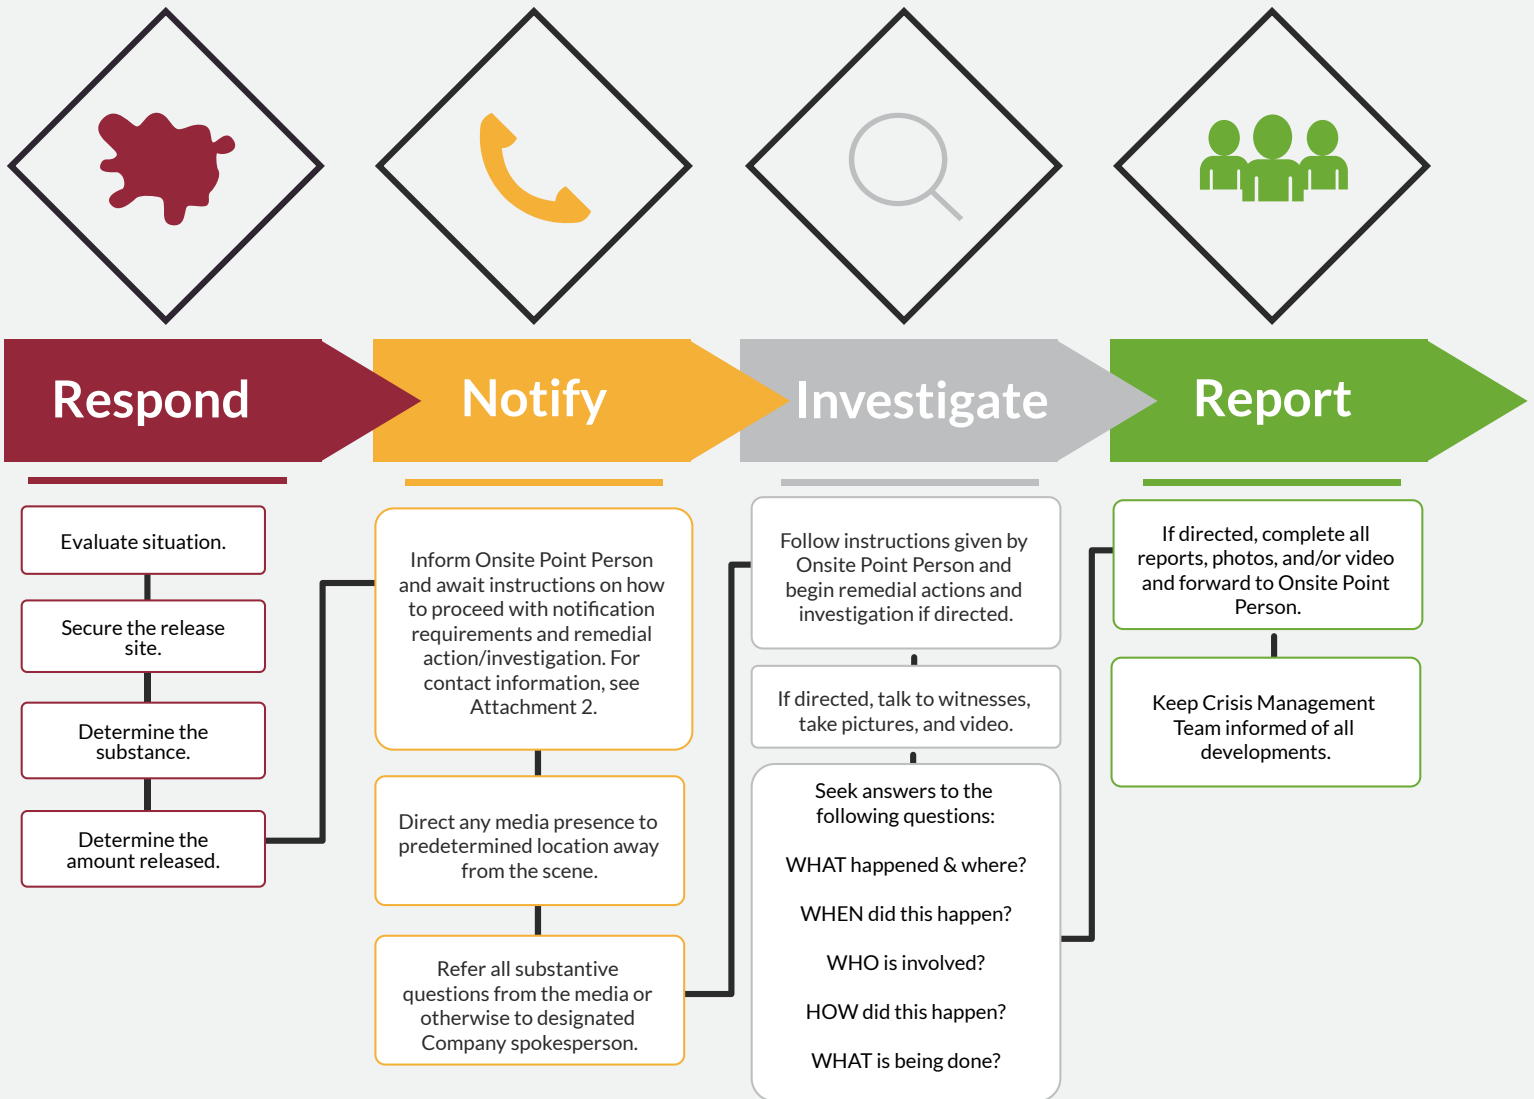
Respond

Notify

Investigate

Report

Evaluate situation.

Secure the release site.

Determine the substance.

Determine the amount released.

Inform Onsite Point Person and await instructions on how to proceed with notification requirements and remedial action/investigation. For contact information, see Attachment 2.

Direct any media presence to predetermined location away from the scene.

Refer all substantive questions from the media or otherwise to designated Company spokesperson.

Follow instructions given by Onsite Point Person and begin remedial actions and investigation if directed.

If directed, talk to witnesses, take pictures, and video.

Seek answers to the following questions:

WHAT happened & where?

WHEN did this happen?

WHO is involved?

HOW did this happen?

WHAT is being done?

If directed, complete all reports, photos, and/or video and forward to Onsite Point Person.

Keep Crisis Management Team informed of all developments.